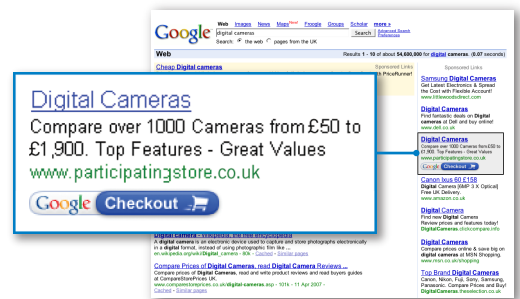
Google

Web Images News Maps New! Froogle Groups Scholar more »

digital cameras Search Advanced Search Preferences

Search: the web pages from the UK

Web Results 1 - 10 of about 54,600,000 for digital cameras. (0.07 seconds)

Cheap Digital cameras

Sponsored Links

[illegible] PriceRunner!

Digital Cameras

Compare over 1000 Cameras from £50 to £1,900. Top Features - Great Values

www.participatingstore.co.uk

Google Checkout

Digital camera - Wikipedia, the free encyclopedia

A digital camera is an electronic device used to capture and store photographs electronically in a digital format, instead of using photographic film like ...

en.wikipedia.org/wiki/Digital_camera - 90k - Cached - Similar pages

Compare Prices of Digital Cameras, read Digital Camera Reviews ...

Compare prices of Digital Cameras, read and write product reviews and read buyers guides of ComparestorePrices UK.

www.comparestoreprices.co.uk/digital_cameras.asp - 101k - 11 Apr 2007 - Cached - Similar pages

Sponsored Links

Samsung Digital Cameras

Get Latest Electronics & Spread the Cost with Flexible Account

www.littlewoodsdirect.com

Digital Cameras

Find fantastic deals on Digital cameras at Dell and buy online!

www.dell.co.uk

Digital Cameras

Compare over 1000 Cameras from £50 to £1,900. Top Features - Great Values

www.participatingstore.co.uk

Google Checkout

Canon Ixus 60 £158

Digital Camera [6MP 3 X Optical] Free UK Delivery.

www.amazon.co.uk

Digital Camera

Find new Digital Camera Review prices and features today!

DigitalCameras.dotcompare.info

Digital Cameras

Compare prices online & save big on digital cameras at MSN Shopping.

www.msn.co.uk/shopping

Top Brand Digital Cameras

Canon, Nikon, Fuji, Sony, Samsung, Panasonic. Compare Prices and Buy!

DigitalCameras.theselection.co.uk